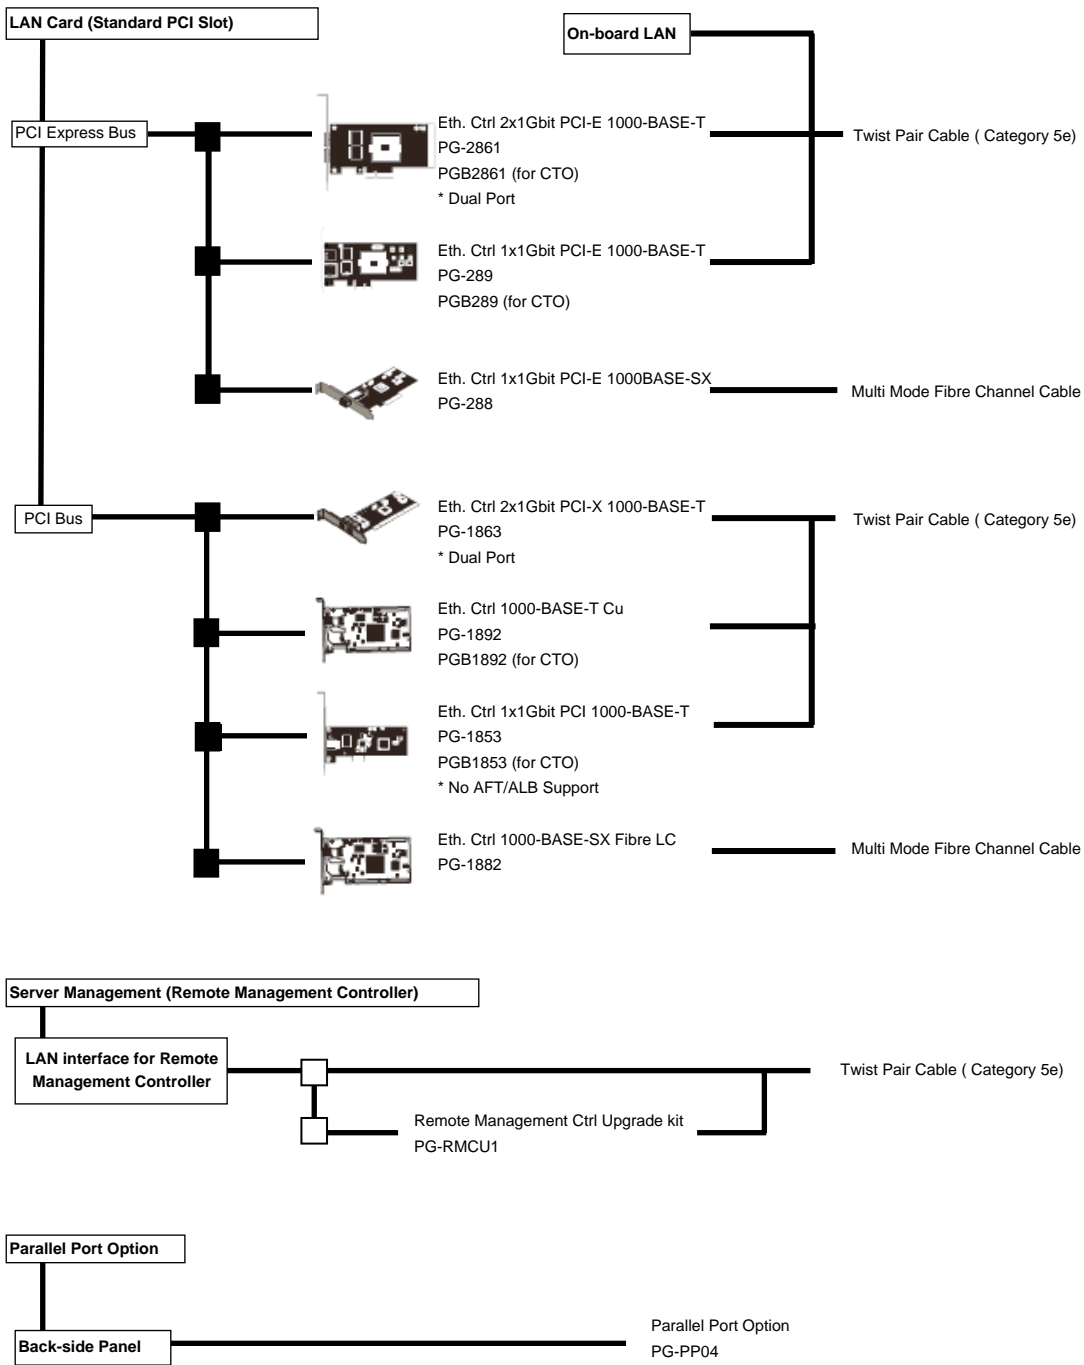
LAN Card (Standard PCI Slot)

On-board LAN

PCI Express Bus

Eth. Ctrl 2x1Gbit PCI-E 1000-BASE-T
PG-2861
PGB2861 (for CTO)
* Dual Port

Twist Pair Cable ( Category 5e)

Eth. Ctrl 1x1Gbit PCI-E 1000-BASE-T
PG-289
PGB289 (for CTO)

Eth. Ctrl 1x1Gbit PCI-E 1000BASE-SX
PG-288

Multi Mode Fibre Channel Cable

PCI Bus

Eth. Ctrl 2x1Gbit PCI-X 1000-BASE-T
PG-1863
* Dual Port

Twist Pair Cable ( Category 5e)

Eth. Ctrl 1000-BASE-T Cu
PG-1892
PGB1892 (for CTO)

Eth. Ctrl 1x1Gbit PCI 1000-BASE-T
PG-1853
PGB1853 (for CTO)
* No AFT/ALB Support

Eth. Ctrl 1000-BASE-SX Fibre LC
PG-1882

Multi Mode Fibre Channel Cable

Server Management (Remote Management Controller)

LAN interface for Remote Management Controller

Twist Pair Cable ( Category 5e)

Remote Management Ctrl Upgrade kit
PG-RMCU1

Parallel Port Option

Back-side Panel

Parallel Port Option
PG-PP04